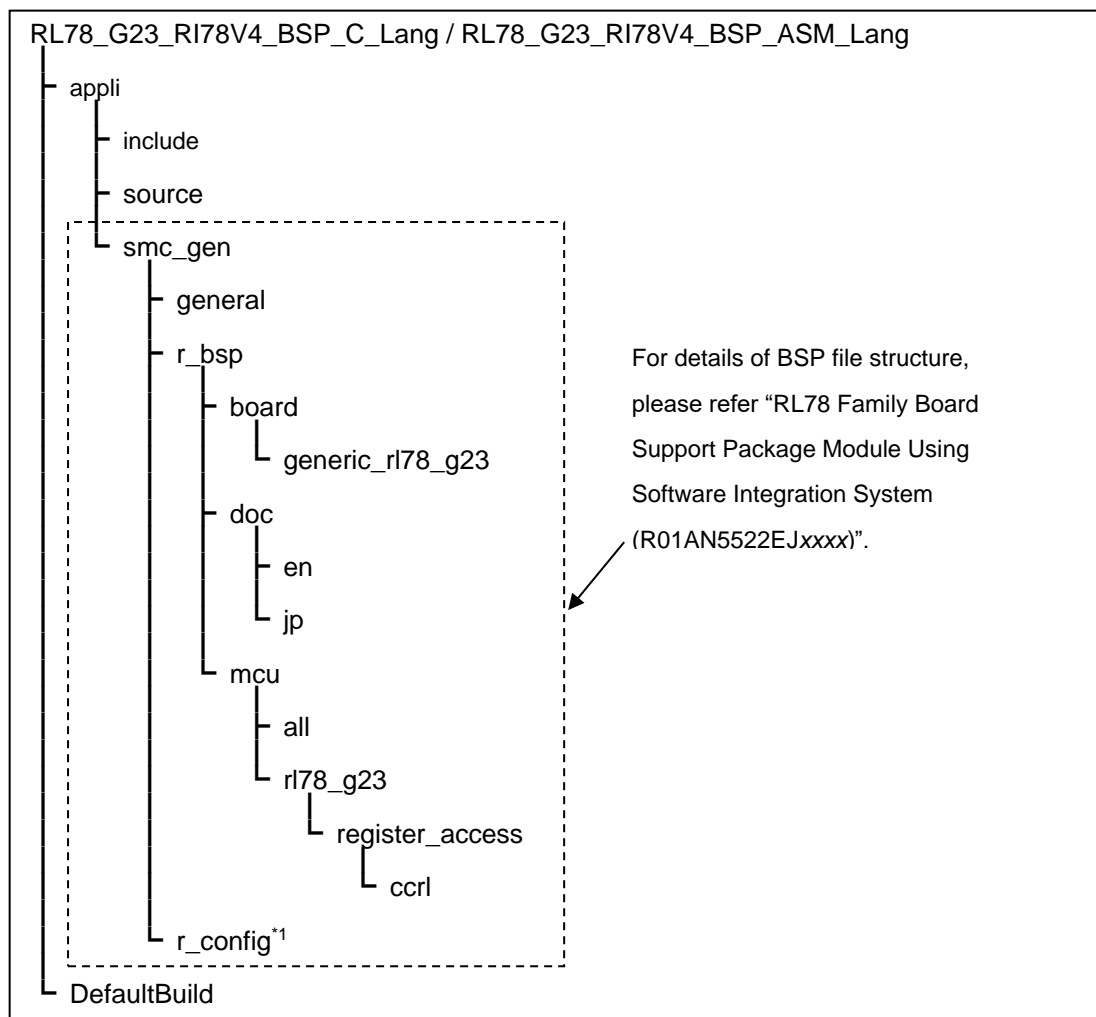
RL78_G23_RI78V4_BSP_C_Lang / RL78_G23_RI78V4_BSP_ASM_Lang

appli

include

source

smc_gen

general

r_bsp

board

generic_rl78_g23

doc

en

jp

mcu

all

rl78_g23

register_access

ccrl

r_config$^{*1}$

DefaultBuild

For details of BSP file structure, please refer "RL78 Family Board Support Package Module Using Software Integration System (R01AN5522EJxxxx)".